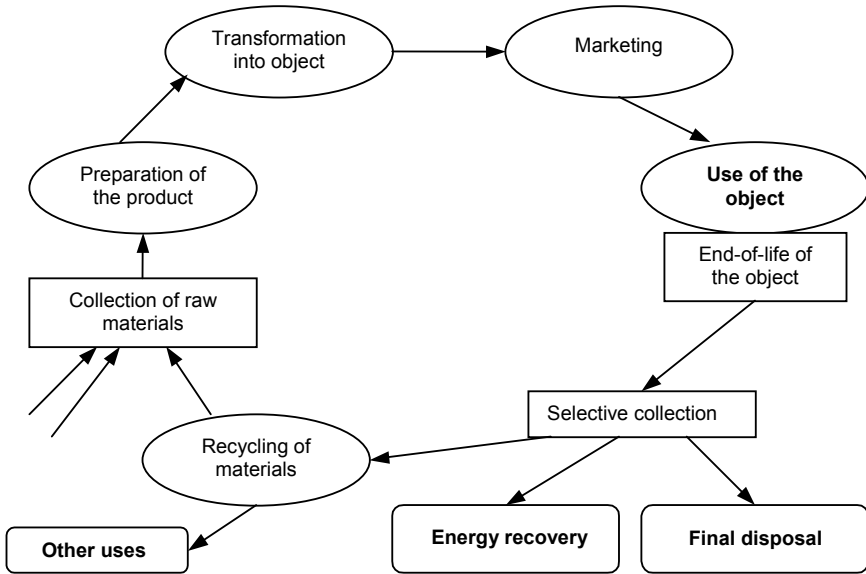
Transformation into object

Marketing

Use of the object

End-of-life of the object

Selective collection

Energy recovery

Final disposal

Recycling of materials

Other uses

Collection of raw materials

Preparation of the product